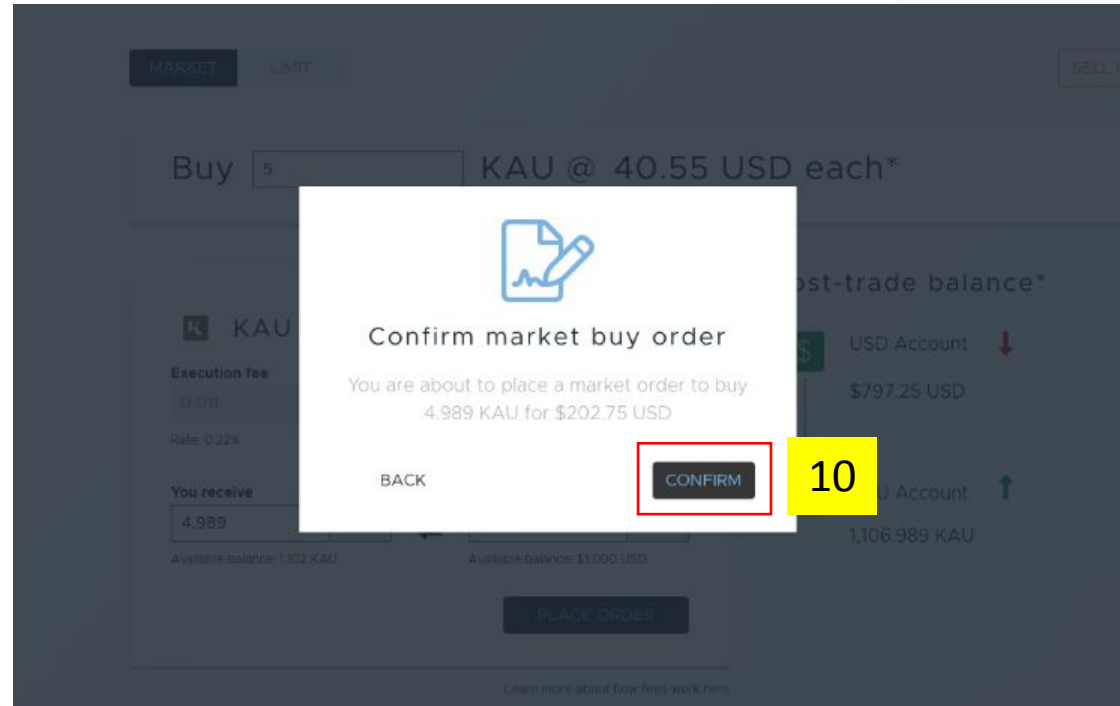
MARKET LIMIT

SELL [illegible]

Buy 5 KAU @ 40.55 USD each*

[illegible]ost-trade balance*

KAU

Execution fee

0.011

Rate: 0.22%

You receive

4.989

Available balance: 1,102 KAU

Available balance: $1,000 USD

USD Account

$797.25 USD

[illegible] Account

1,106.989 KAU

PLACE ORDER

Learn more about how fees work here

Confirm market buy order

You are about to place a market order to buy 4.989 KAU for $202.75 USD

BACK

CONFIRM

10